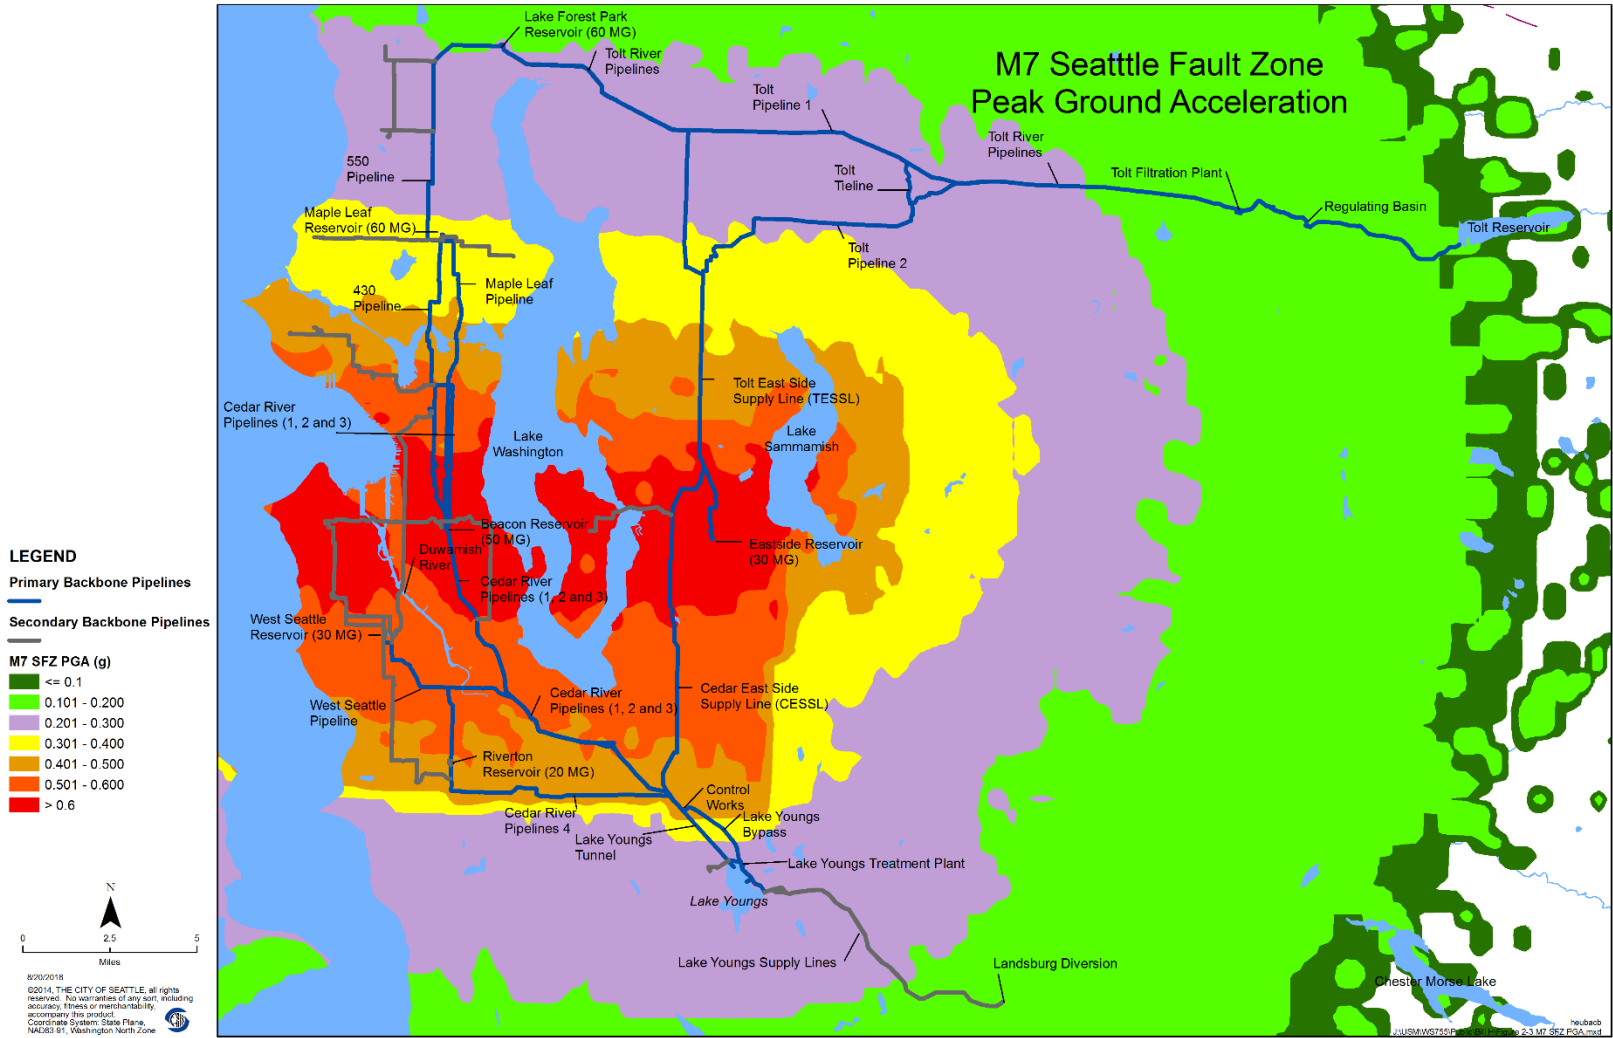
M7 Seatttle Fault Zone
Peak Ground Acceleration

Lake Forest Park Reservoir (60 MG)
Tolt River Pipelines
Tolt Pipeline 1
Tolt River Pipelines
Tolt Tieline
Tolt Filtration Plant
Regulating Basin
Tolt Reservoir
Tolt Pipeline 2
550 Pipeline
Maple Leaf Reservoir (60 MG)
Maple Leaf Pipeline
430 Pipeline
Tolt East Side Supply Line (TESSL)
Cedar River Pipelines (1, 2 and 3)
Lake Washington
Lake Sammamish
Beacon Reservoir (50 MG)
Duwamish River
Cedar River Pipelines (1, 2 and 3)
Eastside Reservoir (30 MG)
West Seattle Reservoir (30 MG)
West Seattle Pipeline
Cedar River Pipelines (1, 2 and 3)
Cedar East Side Supply Line (CESSL)
Riverton Reservoir (20 MG)
Control Works
Cedar River Pipelines 4
Lake Youngs Bypass
Lake Youngs Tunnel
Lake Youngs Treatment Plant
Lake Youngs
Lake Youngs Supply Lines
Landsburg Diversion
Chester Morse Lake

LEGEND
Primary Backbone Pipelines
Secondary Backbone Pipelines
M7 SFZ PGA (g)
<= 0.1
0.101 - 0.200
0.201 - 0.300
0.301 - 0.400
0.401 - 0.500
0.501 - 0.600
> 0.6

N
0 2.5 5
Miles

8/20/2018
©2014, THE CITY OF SEATTLE, all rights reserved. No warranties of any sort, including accuracy, fitness or merchantability, accompany this product.
Coordinate System: State Plane, NAD83-91, Washington North Zone

heubacb
J:\USMIW6755\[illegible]e 2-3 M7 SFZ PGA.mxd